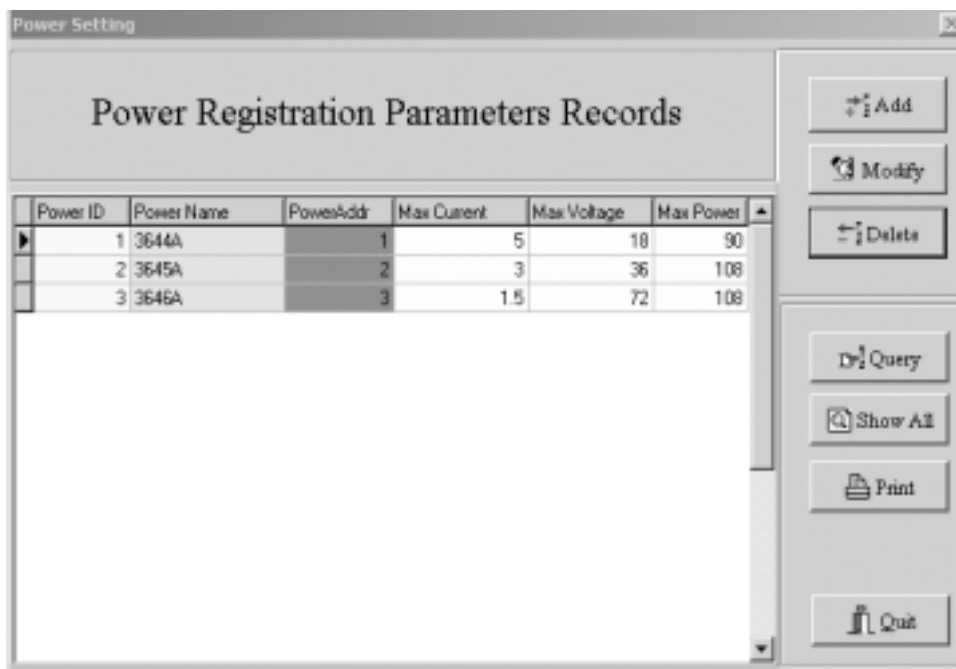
Power Setting

Power Registration Parameters Records

| Power ID | Power Name | PowerAddr | Max Current | Max Voltage | Max Power |
|---|---|---|---|---|---|
| 1 | 3644A | 1 | 5 | 18 | 90 |
| 2 | 3645A | 2 | 3 | 36 | 108 |
| 3 | 3646A | 3 | 1.5 | 72 | 108 |

Add
Modify
Delete
Query
Show All
Print
Quit